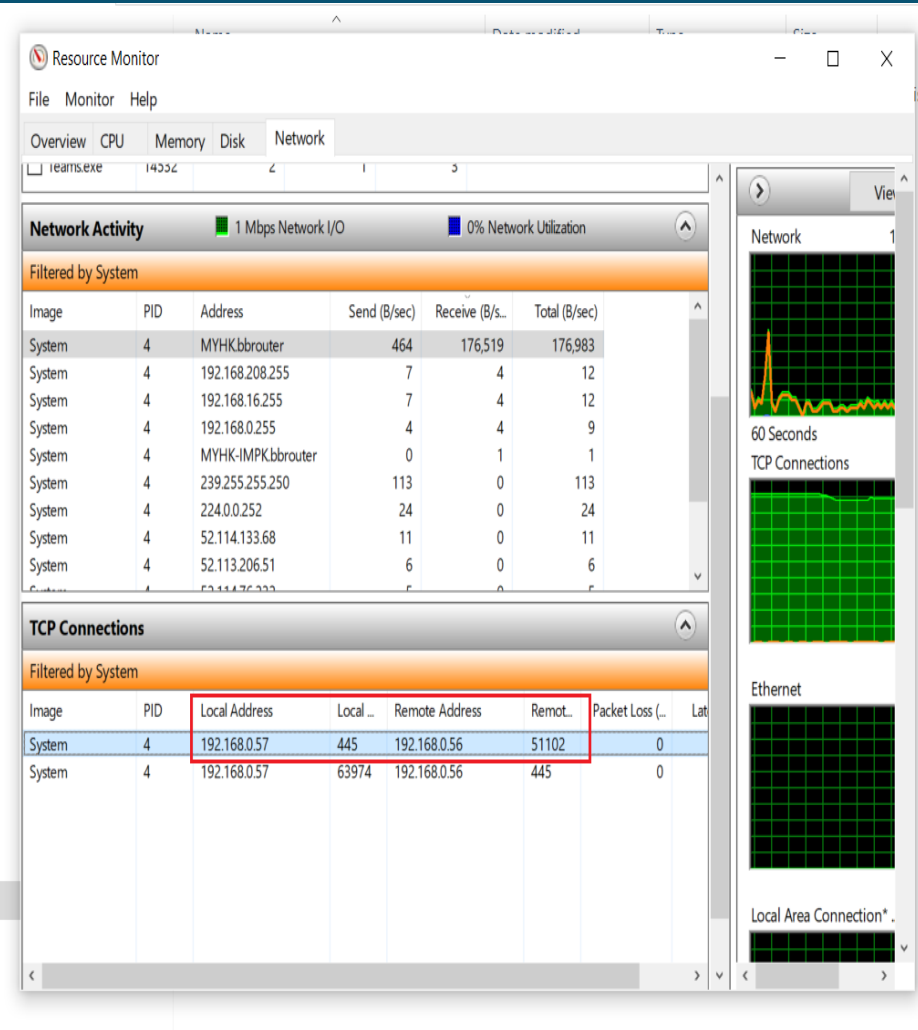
Resource Monitor

File Monitor Help

Overview CPU Memory Disk Network

Teams.exe 14532 2 1 3

Network Activity 1 Mbps Network I/O 0% Network Utilization

Filtered by System

| Image | PID | Address | Send (B/sec) | Receive (B/s... | Total (B/sec) |
|---|---|---|---|---|---|
| System | 4 | MYHK.bbrouter | 464 | 176,519 | 176,983 |
| System | 4 | 192.168.208.255 | 7 | 4 | 12 |
| System | 4 | 192.168.16.255 | 7 | 4 | 12 |
| System | 4 | 192.168.0.255 | 4 | 4 | 9 |
| System | 4 | MYHK-IMPK.bbrouter | 0 | 1 | 1 |
| System | 4 | 239.255.255.250 | 113 | 0 | 113 |
| System | 4 | 224.0.0.252 | 24 | 0 | 24 |
| System | 4 | 52.114.133.68 | 11 | 0 | 11 |
| System | 4 | 52.113.206.51 | 6 | 0 | 6 |

TCP Connections

Filtered by System

| Image | PID | Local Address | Local ... | Remote Address | Remot... | Packet Loss (... | Lat |
|---|---|---|---|---|---|---|---|
| System | 4 | 192.168.0.57 | 445 | 192.168.0.56 | 51102 | 0 | |
| System | 4 | 192.168.0.57 | 63974 | 192.168.0.56 | 445 | 0 | |

View

Network 1

60 Seconds

TCP Connections

Ethernet

Local Area Connection* ...